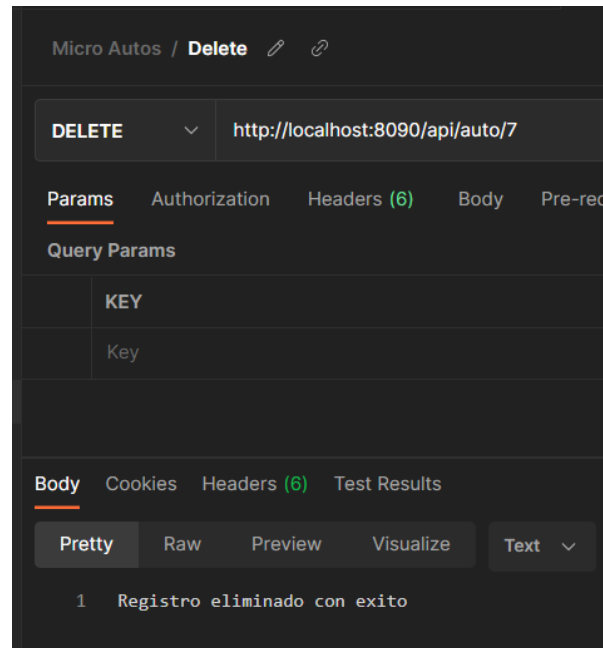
Micro Autos / Delete

DELETE http://localhost:8090/api/auto/7

Params Authorization Headers (6) Body Pre-rec

Query Params

KEY

Key

Body Cookies Headers (6) Test Results

Pretty Raw Preview Visualize Text

1 Registro eliminado con exito